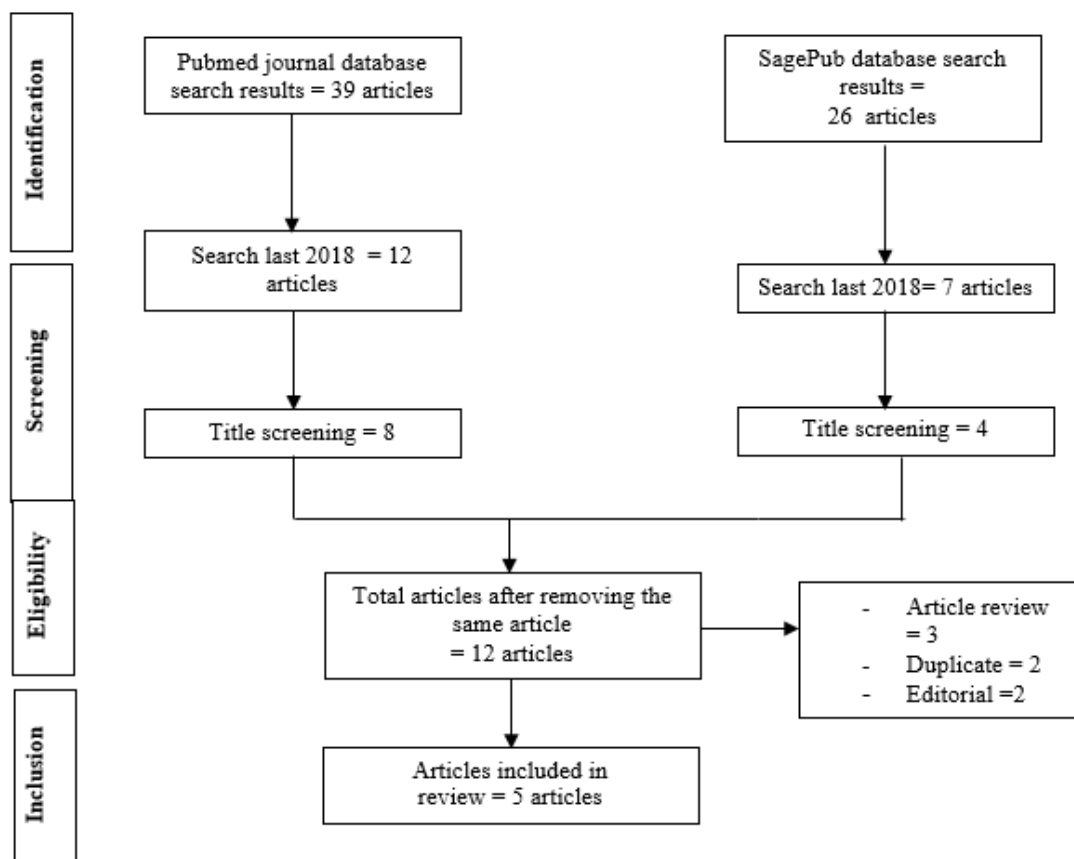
Identification

Pubmed journal database search results = 39 articles

SagePub database search results = 26 articles

Screening

Search last 2018 = 12 articles

Search last 2018= 7 articles

Title screening = 8

Title screening = 4

Eligibility

Total articles after removing the same article = 12 articles

- Article review = 3
- Duplicate = 2
- Editorial =2

Inclusion

Articles included in review = 5 articles